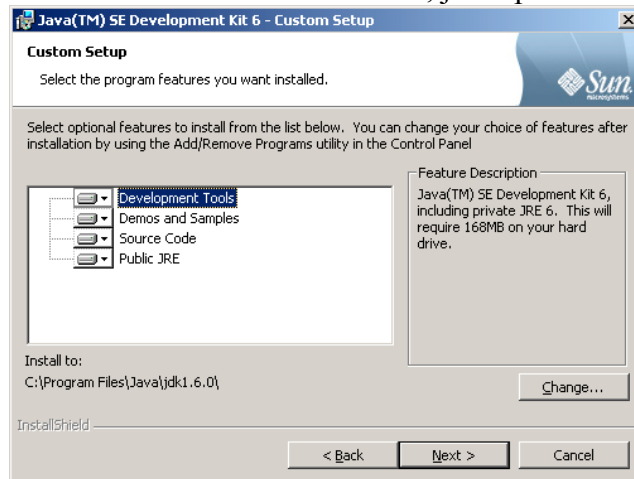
Java(TM) SE Development Kit 6 - Custom Setup

Custom Setup

Select the program features you want installed.

Sun Microsystems

Select optional features to install from the list below. You can change your choice of features after installation by using the Add/Remove Programs utility in the Control Panel

Development Tools
Demos and Samples
Source Code
Public JRE

Feature Description

Java(TM) SE Development Kit 6, including private JRE 6. This will require 168MB on your hard drive.

Install to:
C:\Program Files\Java\jdk1.6.0\

Change...

InstallShield

< Back

Next >

Cancel